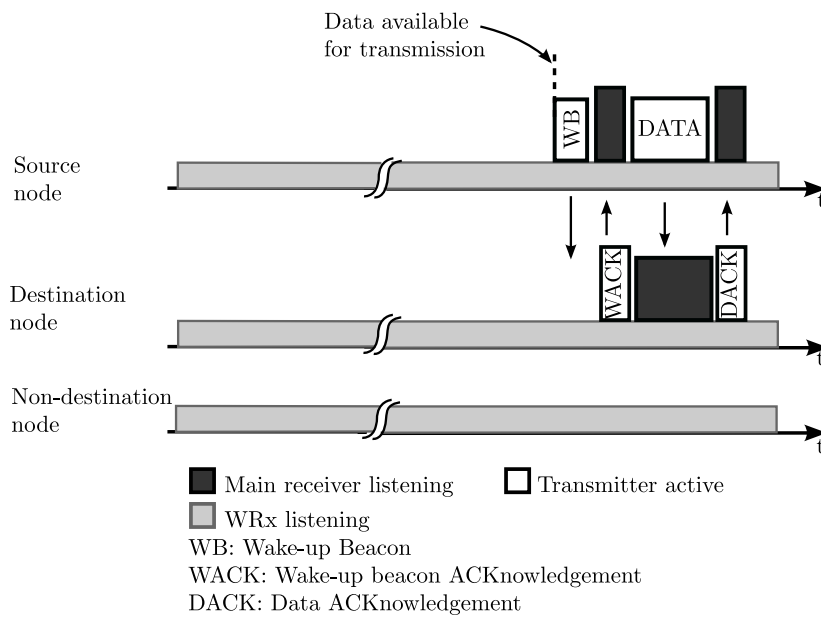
Data available for transmission

WB

DATA

Source node

t

WACK

DACK

Destination node

t

Non-destination node

t

Main receiver listening

Transmitter active

WRx listening

WB: Wake-up Beacon

WACK: Wake-up beacon ACKnowledgement

DACK: Data ACKnowledgement